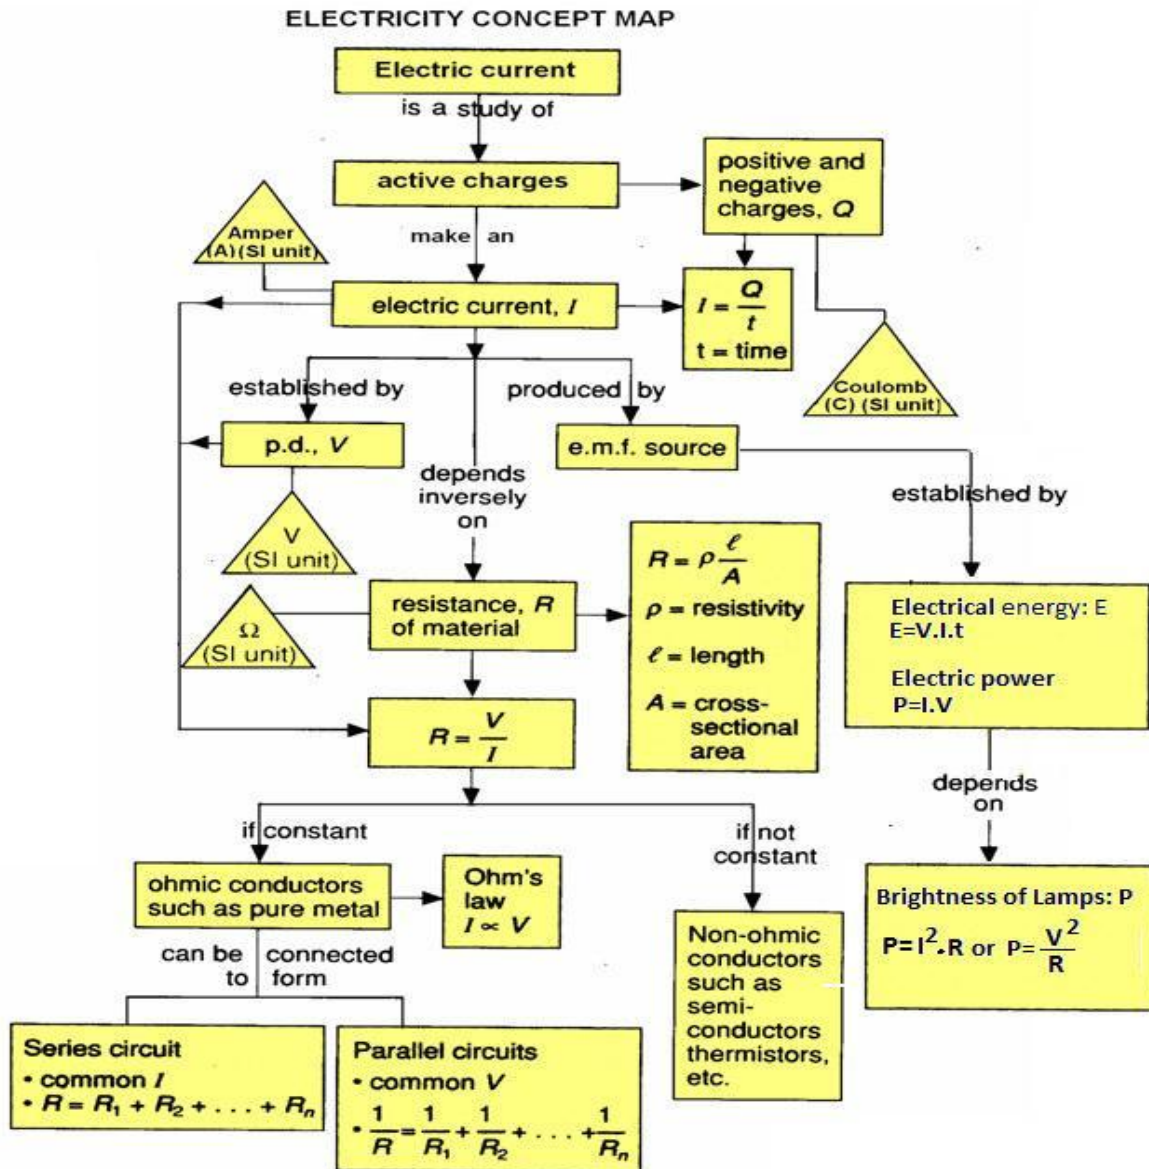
ELECTRICITY CONCEPT MAP

Electric current

is a study of

active charges

positive and negative charges, $Q$

Amper (A) (SI unit)

make an

electric current, $I$

$I = \frac{Q}{t}$
t = time

Coulomb (C) (SI unit)

established by

produced by

p.d., $V$

e.m.f. source

V (SI unit)

depends inversely on

established by

$R = \rho \frac{\ell}{A}$
$\rho$ = resistivity
$\ell$ = length
$A$ = cross-sectional area

Ω (SI unit)

resistance, $R$ of material

Electrical energy: E
E=V.I.t

Electric power
P=I.V

$R = \frac{V}{I}$

depends on

if constant

if not constant

ohmic conductors such as pure metal

Ohm's law
$I \propto V$

Brightness of Lamps: P
$P=I^2.R$ or $P=\frac{V^2}{R}$

can be connected to form

Non-ohmic conductors such as semi-conductors thermistors, etc.

Series circuit
• common $I$
• $R = R_1 + R_2 + \ldots + R_n$

Parallel circuits
• common $V$
• $\frac{1}{R} = \frac{1}{R_1} + \frac{1}{R_2} + \ldots + \frac{1}{R_n}$